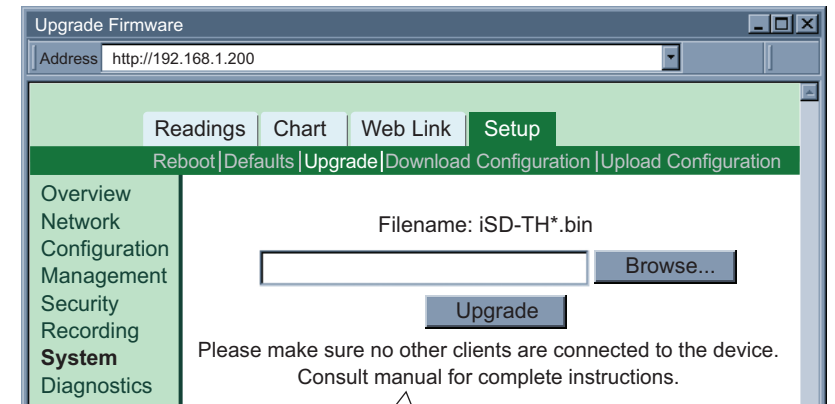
Upgrade Firmware

Address http://192.168.1.200

Readings | Chart | Web Link | Setup

Reboot | Defaults | Upgrade | Download Configuration | Upload Configuration

Overview
Network
Configuration
Management
Security
Recording
System
Diagnostics

Filename: iSD-TH*.bin

Browse...

Upgrade

Please make sure no other clients are connected to the device.
Consult manual for complete instructions.